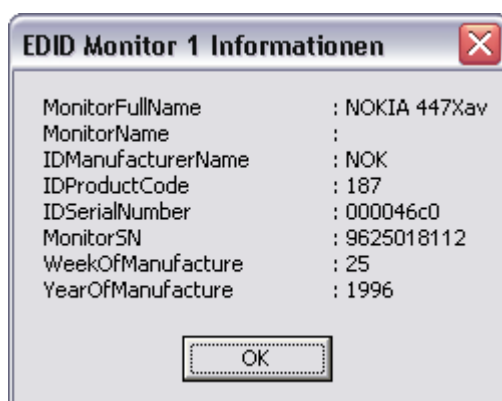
EDID Monitor 1 Informationen

MonitorFullName : NOKIA 447Xav
MonitorName :
IDManufacturerName : NOK
IDProductCode : 187
IDSerialNumber : 000046c0
MonitorSN : 9625018112
WeekOfManufacture : 25
YearOfManufacture : 1996

OK